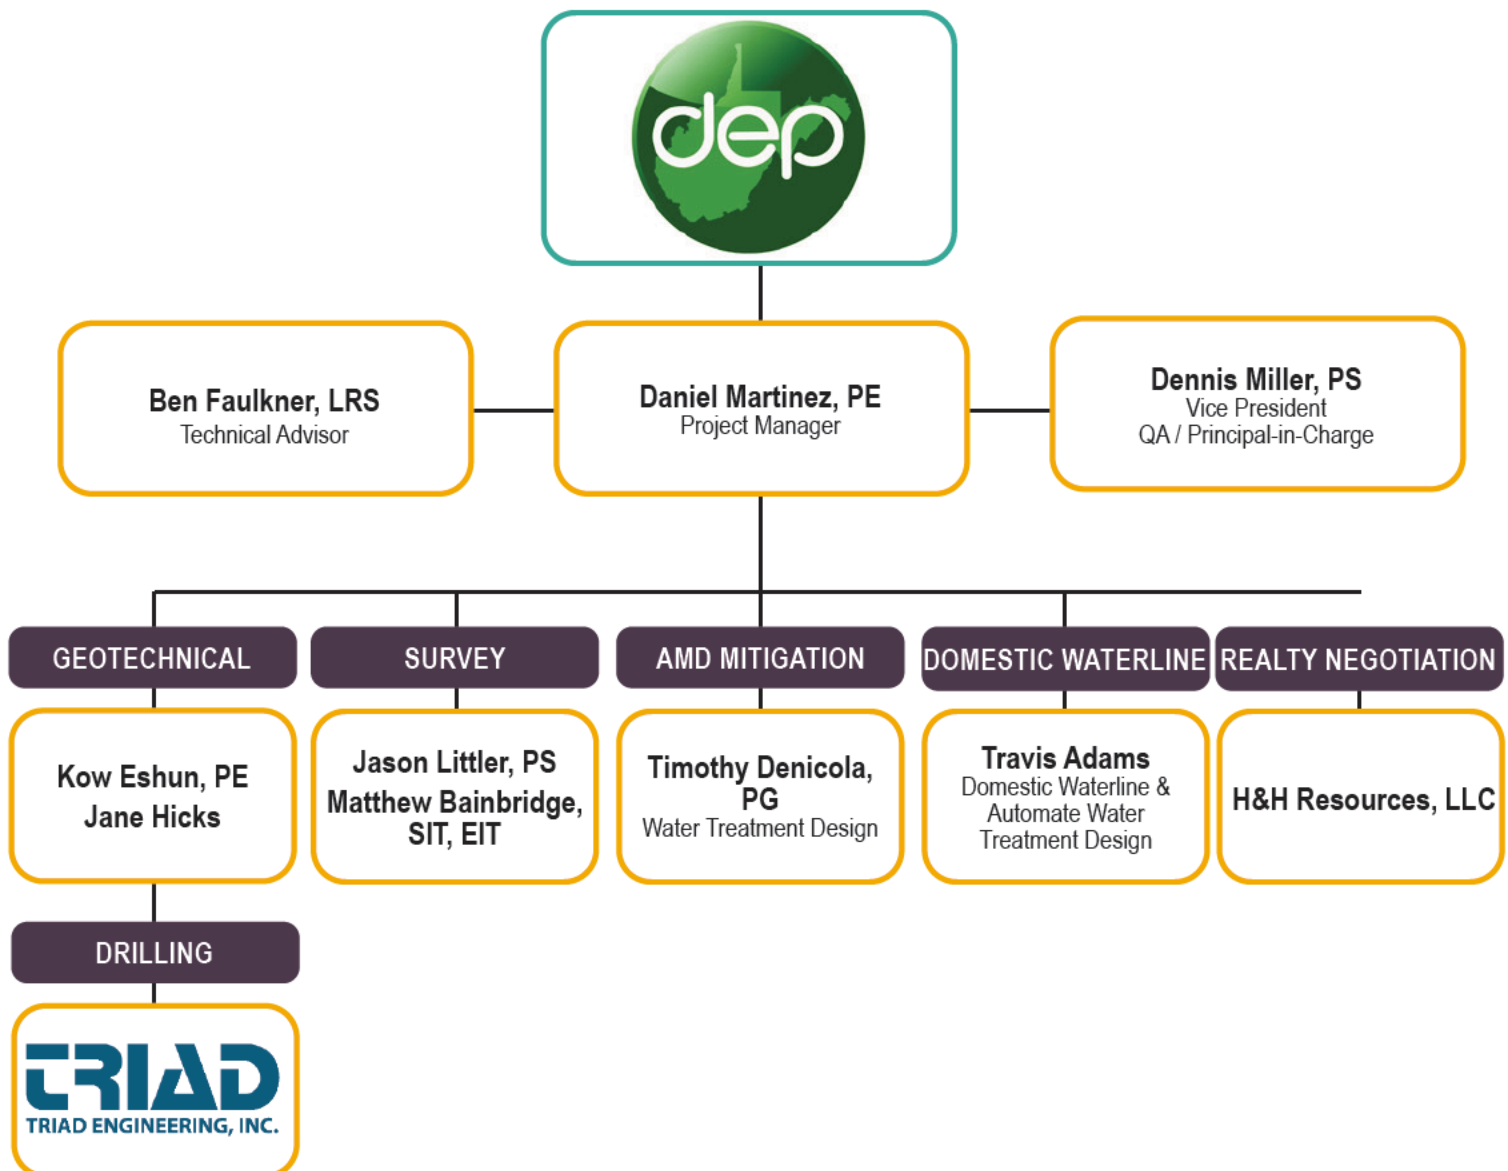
dep

Ben Faulkner, LRS
Technical Advisor

Daniel Martinez, PE
Project Manager

Dennis Miller, PS
Vice President
QA / Principal-in-Charge

GEOTECHNICAL

SURVEY

AMD MITIGATION

DOMESTIC WATERLINE

REALTY NEGOTIATION

Kow Eshun, PE
Jane Hicks

Jason Littler, PS
Matthew Bainbridge, SIT, EIT

Timothy Denicola, PG
Water Treatment Design

Travis Adams
Domestic Waterline & Automate Water Treatment Design

H&H Resources, LLC

DRILLING

TRIAD
TRIAD ENGINEERING, INC.